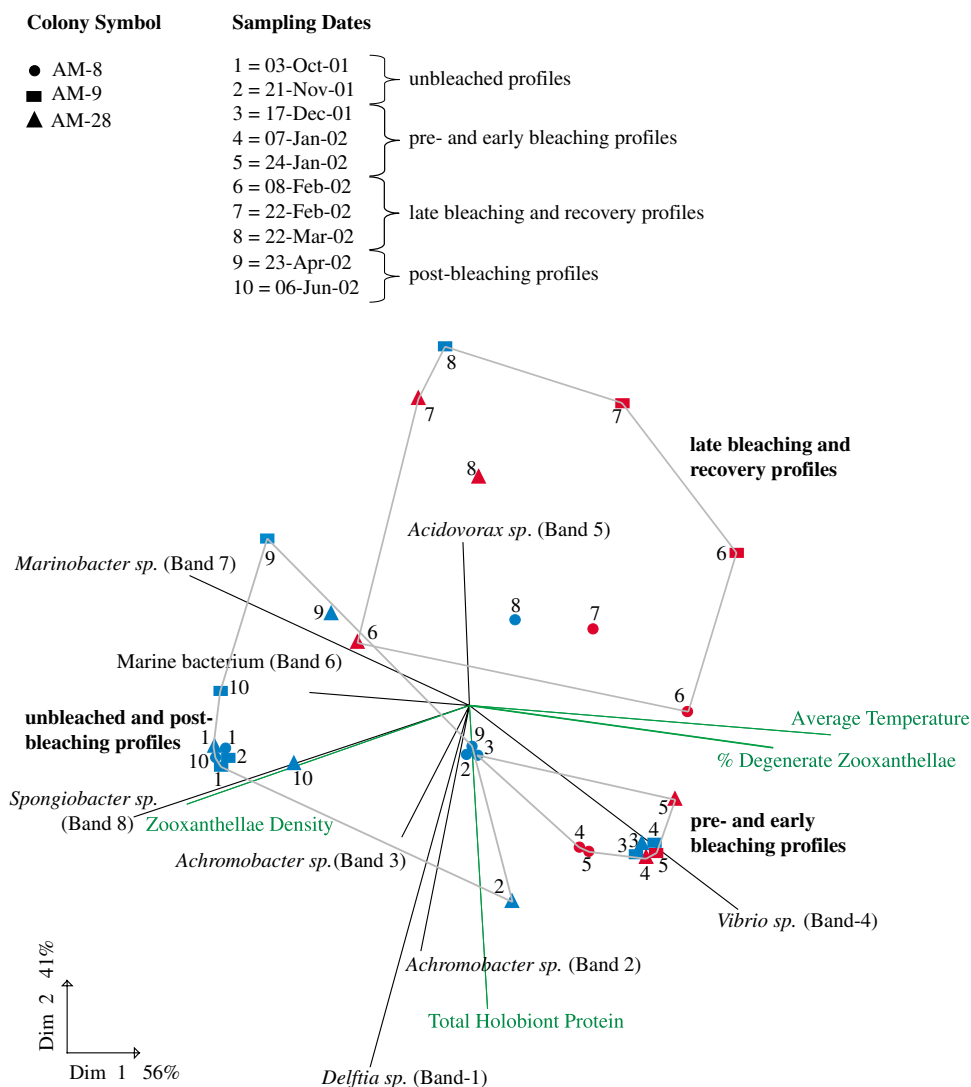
Colony Symbol

AM-8
AM-9
AM-28

Sampling Dates

1 = 03-Oct-01
2 = 21-Nov-01
3 = 17-Dec-01
4 = 07-Jan-02
5 = 24-Jan-02
6 = 08-Feb-02
7 = 22-Feb-02
8 = 22-Mar-02
9 = 23-Apr-02
10 = 06-Jun-02

unbleached profiles
pre- and early bleaching profiles
late bleaching and recovery profiles
post-bleaching profiles

8
7
7
8
late bleaching and recovery profiles
Acidovorax sp. (Band 5)
9
Marinobacter sp. (Band 7)
6
9
6
8
7
Marine bacterium (Band 6)
10
6
Average Temperature
unbleached and post-bleaching profiles
1 1
10 2
1
10
9
3
2
% Degenerate Zooxanthellae
Spongiobacter sp. (Band 8)
Zooxanthellae Density
5
4
3 3
5
4 5
pre- and early bleaching profiles
Achromobacter sp.(Band 3)
2
Vibrio sp. (Band-4)
Achromobacter sp. (Band 2)
Total Holobiont Protein
Dim 2 41%
Dim 1 56%
Delftia sp. (Band-1)